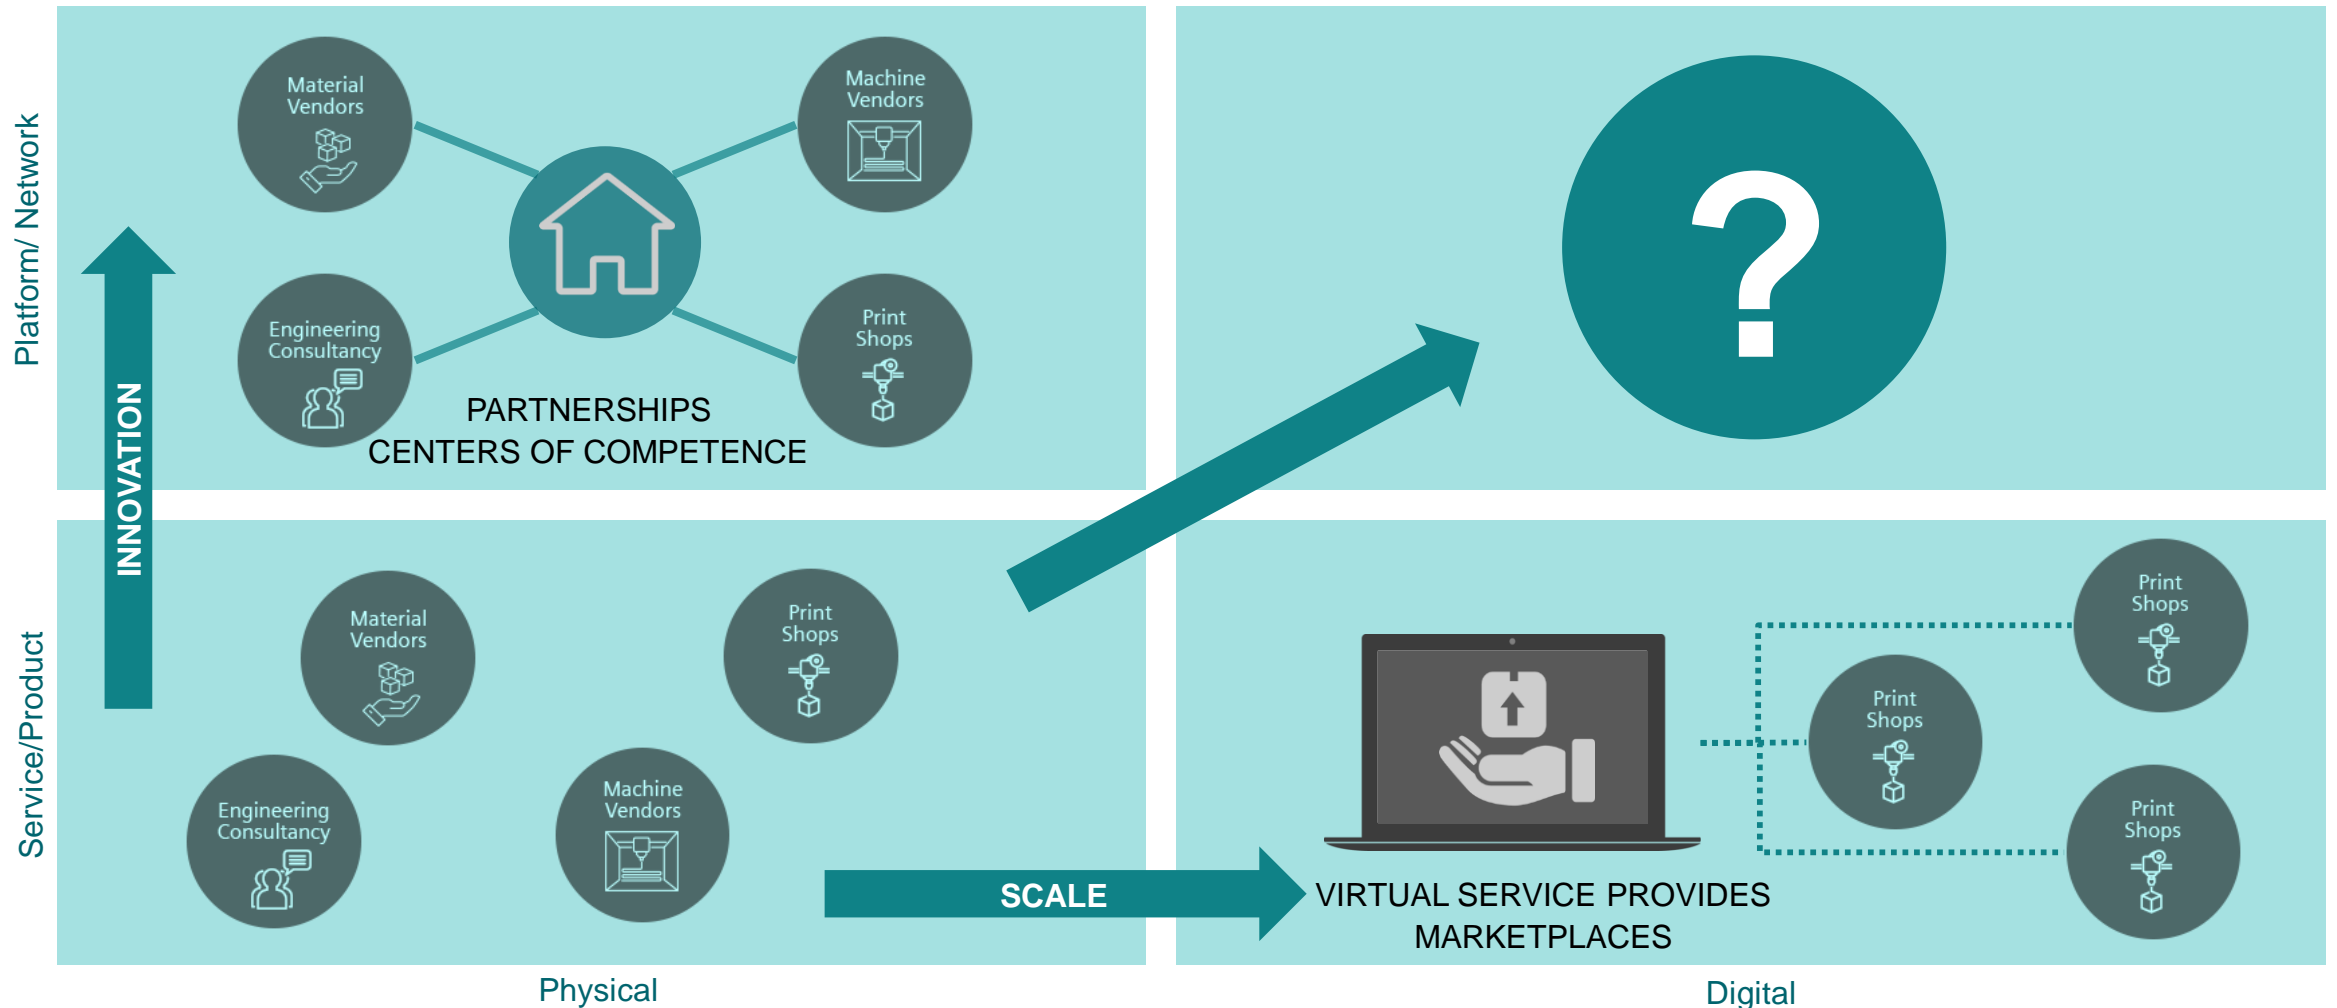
Platform/ Network

Material Vendors

Machine Vendors

Engineering Consultancy

Print Shops

PARTNERSHIPS
CENTERS OF COMPETENCE

?

INNOVATION

Service/Product

Material Vendors

Print Shops

Engineering Consultancy

Machine Vendors

SCALE

Print Shops

Print Shops

Print Shops

VIRTUAL SERVICE PROVIDES MARKETPLACES

Physical

Digital